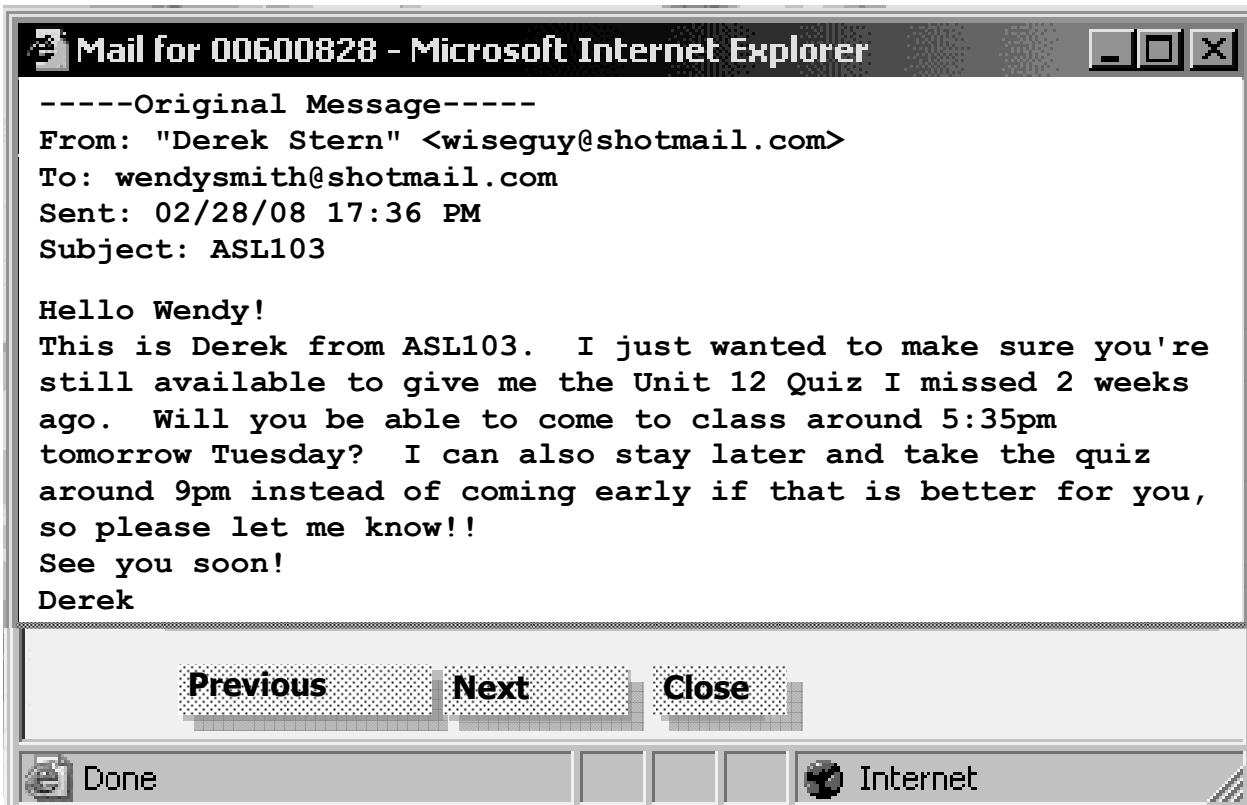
Mail for 00600828 - Microsoft Internet Explorer

-----Original Message-----
From: "Derek Stern" <wiseguy@shotmail.com>
To: wendysmith@shotmail.com
Sent: 02/28/08 17:36 PM
Subject: ASL103

Hello Wendy!
This is Derek from ASL103. I just wanted to make sure you're still available to give me the Unit 12 Quiz I missed 2 weeks ago. Will you be able to come to class around 5:35pm tomorrow Tuesday? I can also stay later and take the quiz around 9pm instead of coming early if that is better for you, so please let me know!!
See you soon!
Derek

Previous Next Close

Done Internet